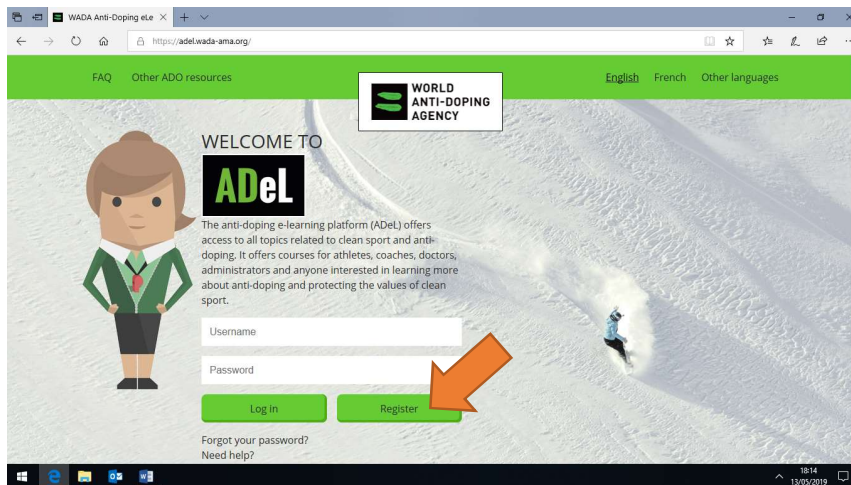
WADA Anti-Doping eLe ×

https://adel.wada-ama.org/

FAQ Other ADO resources

WORLD ANTI-DOPING AGENCY

English French Other languages

WELCOME TO

ADeL

The anti-doping e-learning platform (ADeL) offers access to all topics related to clean sport and anti-doping. It offers courses for athletes, coaches, doctors, administrators and anyone interested in learning more about anti-doping and protecting the values of clean sport.

Username

Password

Log in

Register

Forgot your password?
Need help?

18:14
13/05/2019